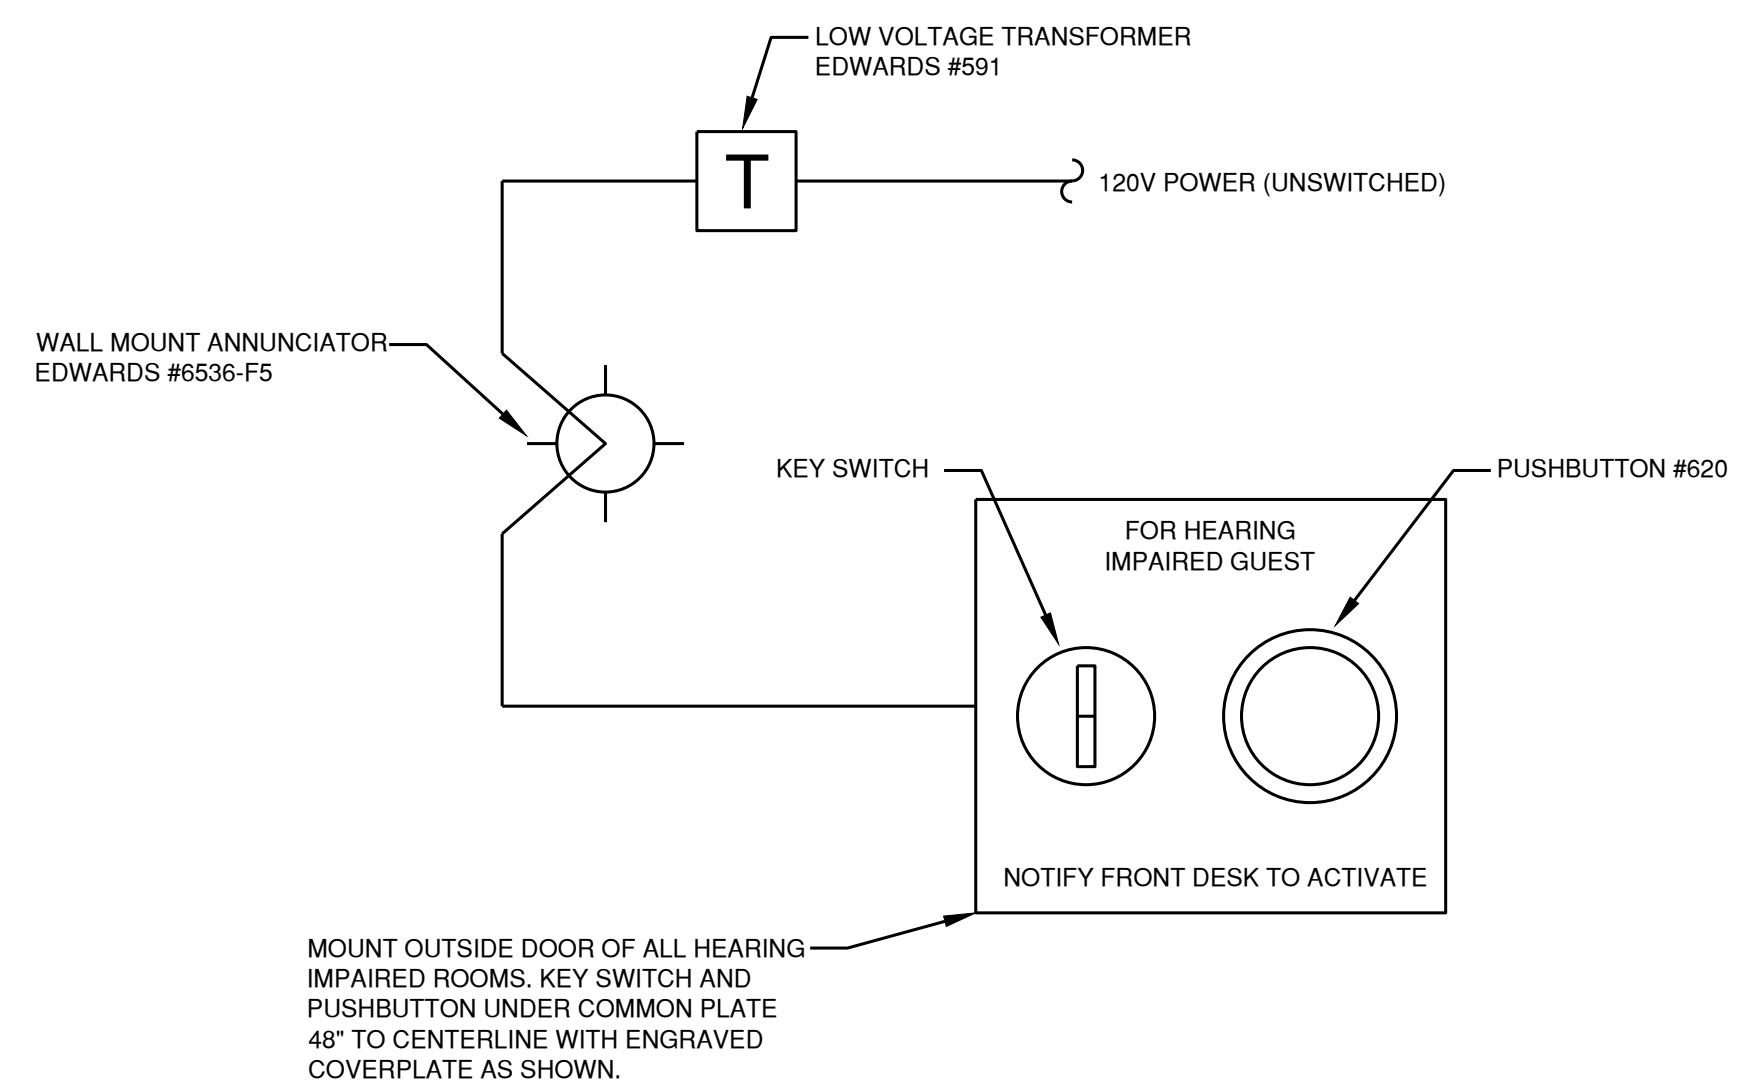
LOW VOLTAGE TRANSFORMER
EDWARDS #591

T

120V POWER (UNSWITCHED)

WALL MOUNT ANNUNCIATOR
EDWARDS #6536-F5

KEY SWITCH

PUSHBUTTON #620

FOR HEARING
IMPAIRED GUEST

NOTIFY FRONT DESK TO ACTIVATE

MOUNT OUTSIDE DOOR OF ALL HEARING IMPAIRED ROOMS. KEY SWITCH AND PUSHBUTTON UNDER COMMON PLATE 48" TO CENTERLINE WITH ENGRAVED COVERPLATE AS SHOWN.